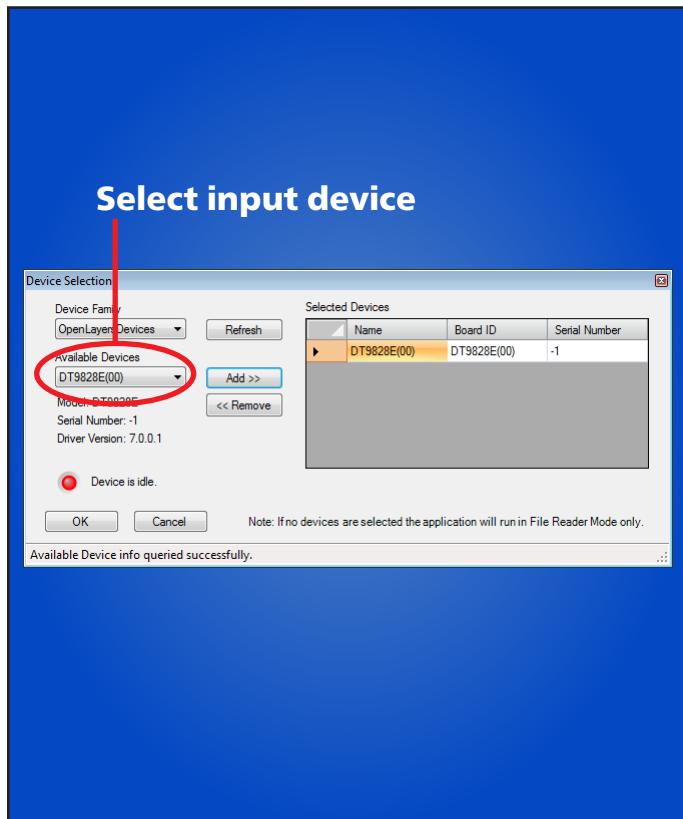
Select input device

Device Selection

Device Family
OpenLayers Devices

Refresh

Available Devices
DT9828E(00)

Add >>

<< Remove

Model: DT9828E
Serial Number: -1
Driver Version: 7.0.0.1

Device is idle.

Selected Devices

| | Name | Board ID | Serial Number |
|---|---|---|---|
| ▶ | DT9828E(00) | DT9828E(00) | -1 |

OK

Cancel

Note: If no devices are selected the application will run in File Reader Mode only.

Available Device info queried successfully.